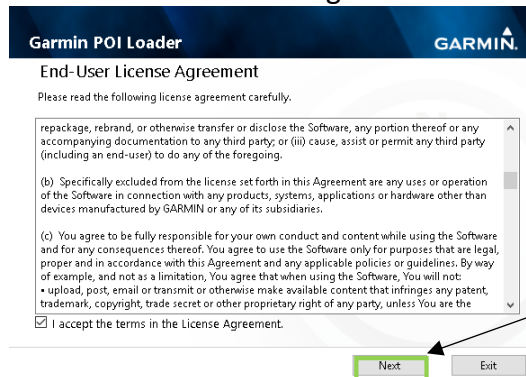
Garmin POI Loader

GARMIN.

End-User License Agreement

Please read the following license agreement carefully.

repackage, rebrand, or otherwise transfer or disclose the Software, any portion thereof or any accompanying documentation to any third party; or (iii) cause, assist or permit any third party (including an end-user) to do any of the foregoing.

(b) Specifically excluded from the license set forth in this Agreement are any uses or operation of the Software in connection with any products, systems, applications or hardware other than devices manufactured by GARMIN or any of its subsidiaries.

(c) You agree to be fully responsible for your own conduct and content while using the Software and for any consequences thereof. You agree to use the Software only for purposes that are legal, proper and in accordance with this Agreement and any applicable policies or guidelines. By way of example, and not as a limitation, You agree that when using the Software, You will not:
• upload, post, email or transmit or otherwise make available content that infringes any patent, trademark, copyright, trade secret or other proprietary right of any party, unless You are the

☑ I accept the terms in the License Agreement.

Next

Exit